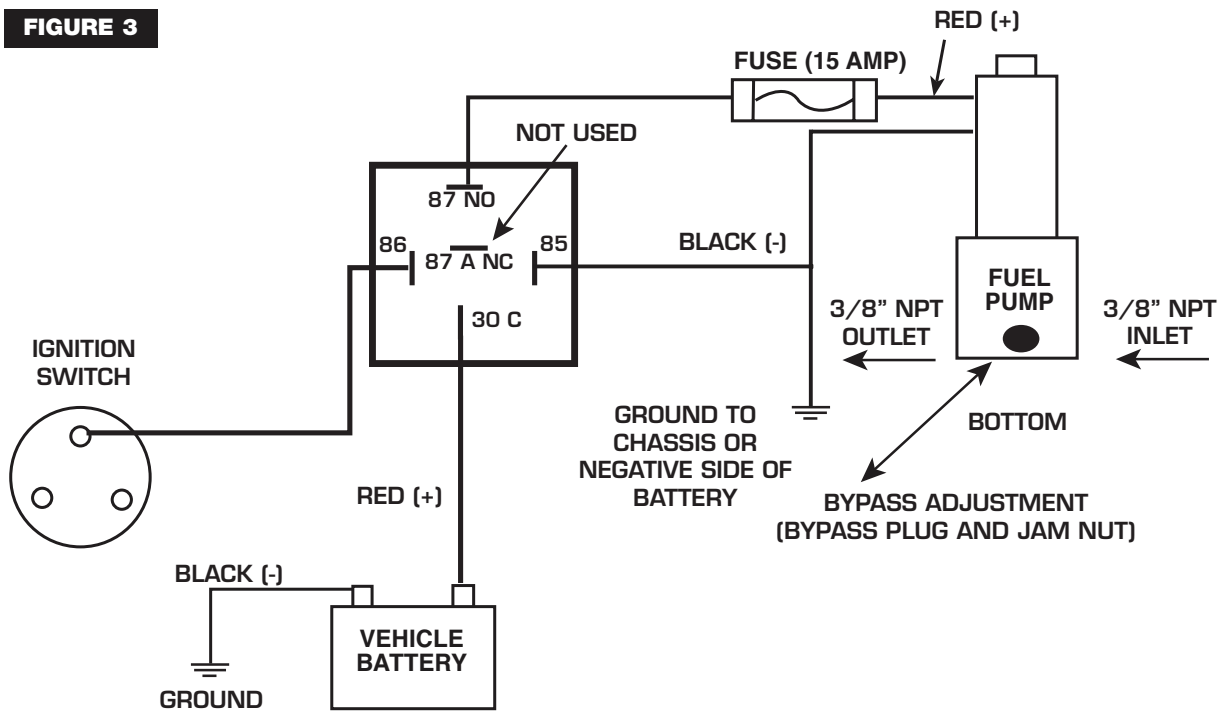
FIGURE 3

RED (+)

FUSE (15 AMP)

NOT USED

87 NO

86

87 A NC

85

BLACK (-)

30 C

FUEL PUMP

3/8" NPT OUTLET

3/8" NPT INLET

IGNITION SWITCH

GROUND TO CHASSIS OR NEGATIVE SIDE OF BATTERY

BOTTOM

BYPASS ADJUSTMENT (BYPASS PLUG AND JAM NUT)

RED (+)

BLACK (-)

VEHICLE BATTERY

GROUND